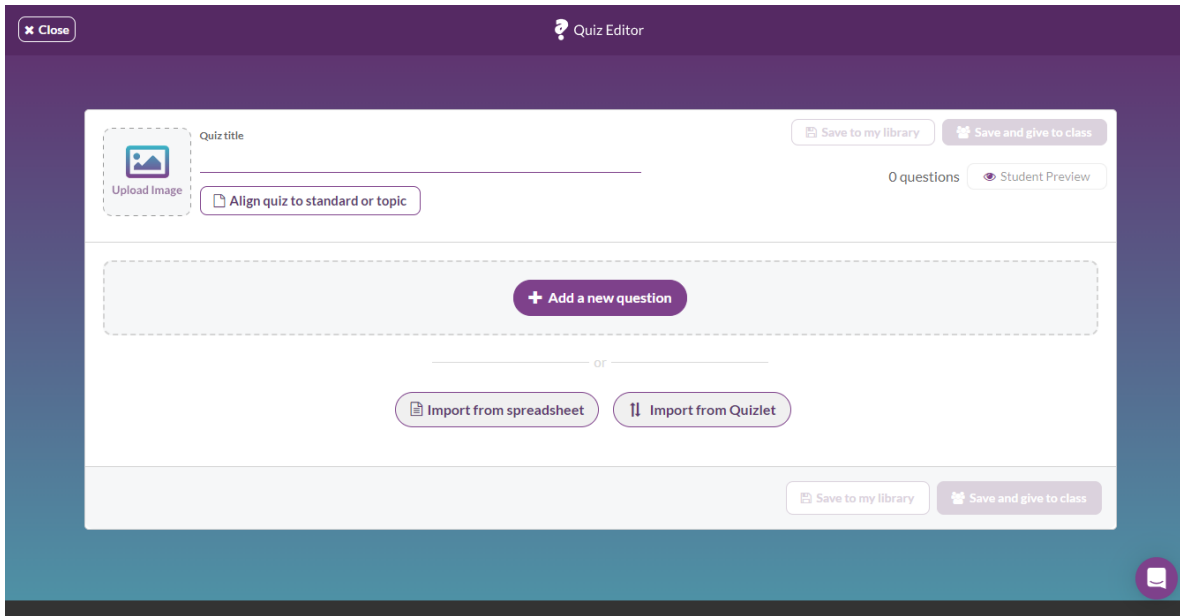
Close

Quiz Editor

Upload Image

Quiz title

Align quiz to standard or topic

Save to my library

Save and give to class

0 questions

Student Preview

Add a new question

or

Import from spreadsheet

Import from Quizlet

Save to my library

Save and give to class